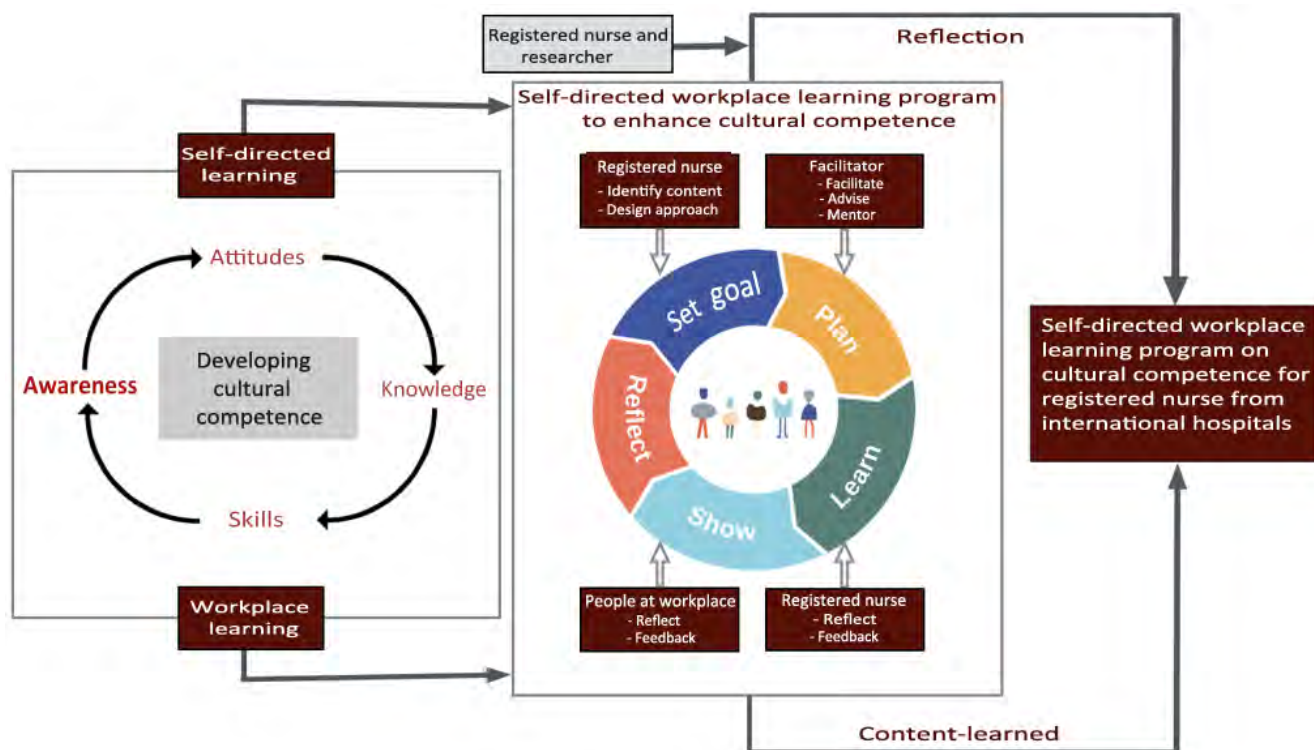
Registered nurse and researcher

Reflection

Self-directed workplace learning program to enhance cultural competence

Self-directed learning

Registered nurse
- Identify content
- Design approach

Facilitator
- Facilitate
- Advise
- Mentor

Attitudes

Awareness

Developing cultural competence

Knowledge

Skills

Set goal

Plan

Learn

Show

Reflect

Self-directed workplace learning program on cultural competence for registered nurse from international hospitals

Workplace learning

People at workplace
- Reflect
- Feedback

Registered nurse
- Reflect
- Feedback

Content-learned